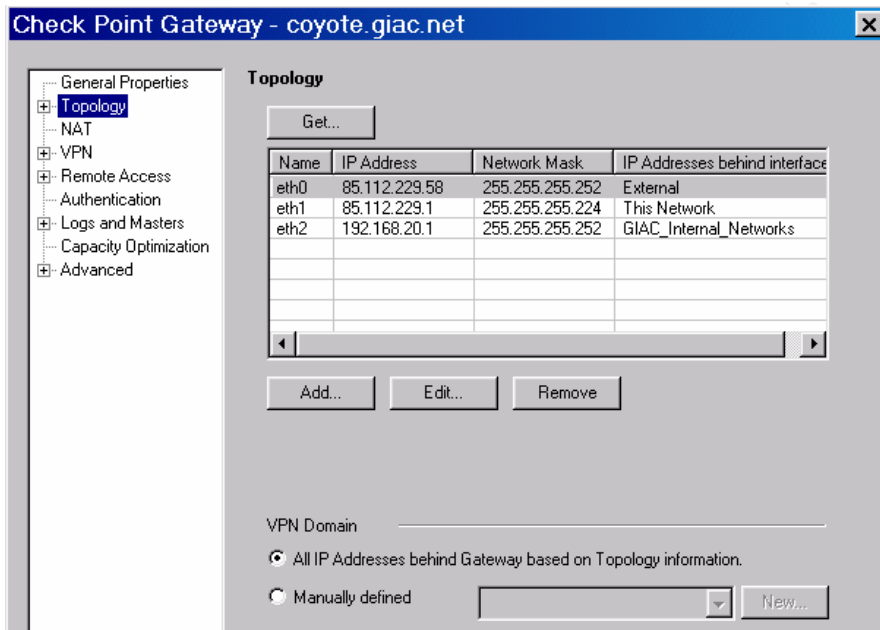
Check Point Gateway - coyote.giac.net

General Properties
Topology
NAT
VPN
Remote Access
Authentication
Logs and Masters
Capacity Optimization
Advanced

Topology

Get...

| Name | IP Address | Network Mask | IP Addresses behind interface |
|---|---|---|---|
| eth0 | 85.112.229.58 | 255.255.255.252 | External |
| eth1 | 85.112.229.1 | 255.255.255.224 | This Network |
| eth2 | 192.168.20.1 | 255.255.255.252 | GIAC_Internal_Networks |

Add... Edit... Remove

VPN Domain

All IP Addresses behind Gateway based on Topology information.

Manually defined

New...